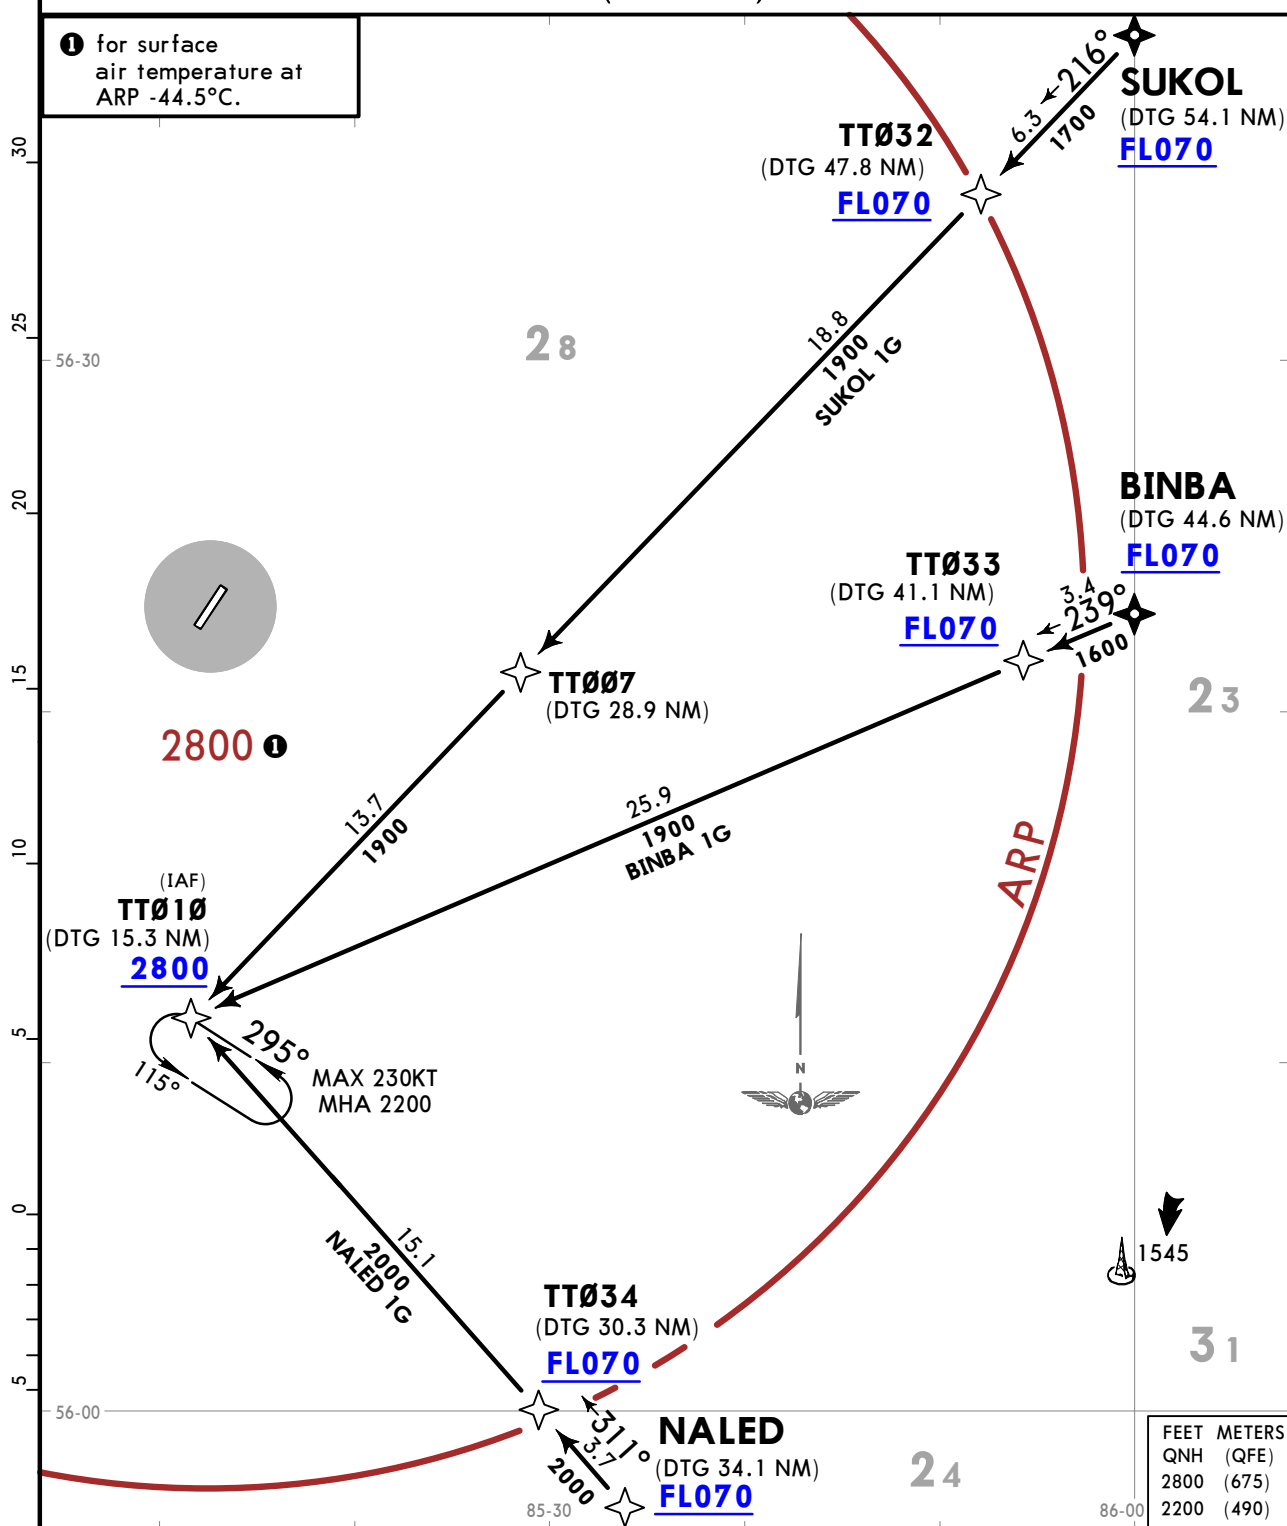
❶ for surface air temperature at ARP -44.5°C.

30
25
20
15
10
5
0
5

56-30
56-00
85-30
86-00

SUKOL
(DTG 54.1 NM)
FL070

216°
6.3
1700

TTØ32
(DTG 47.8 NM)
FL070

18.8
1900
SUKOL 1G

28

BINBA
(DTG 44.6 NM)
FL070

TTØ33
(DTG 41.1 NM)
FL070

3.4
239°
1600

23

TTØØ7
(DTG 28.9 NM)

2800 ❶

13.7
1900

25.9
1900
BINBA 1G

ARP

(IAF)
TTØ1Ø
(DTG 15.3 NM)
2800

295°
115°
MAX 230KT
MHA 2200

N

15.1
2000
NALED 1G

1545

TTØ34
(DTG 30.3 NM)
FL070

31

311°
3.7
2000

NALED
(DTG 34.1 NM)
FL070

24

| FEET | METERS |
|---|---|
| QNH | (QFE) |
| 2800 | (675) |
| 2200 | (490) |